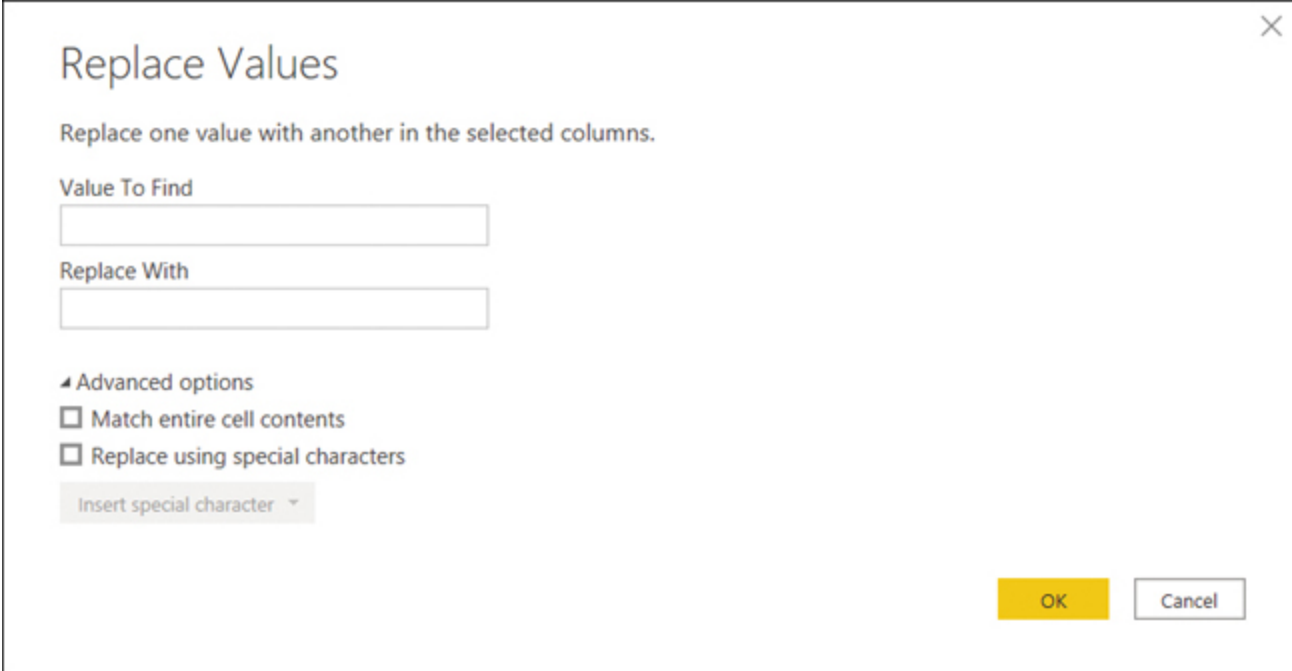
Replace Values

Replace one value with another in the selected columns.

Value To Find

Replace With

◢ Advanced options

☐ Match entire cell contents

☐ Replace using special characters

Insert special character ▾

OK

Cancel